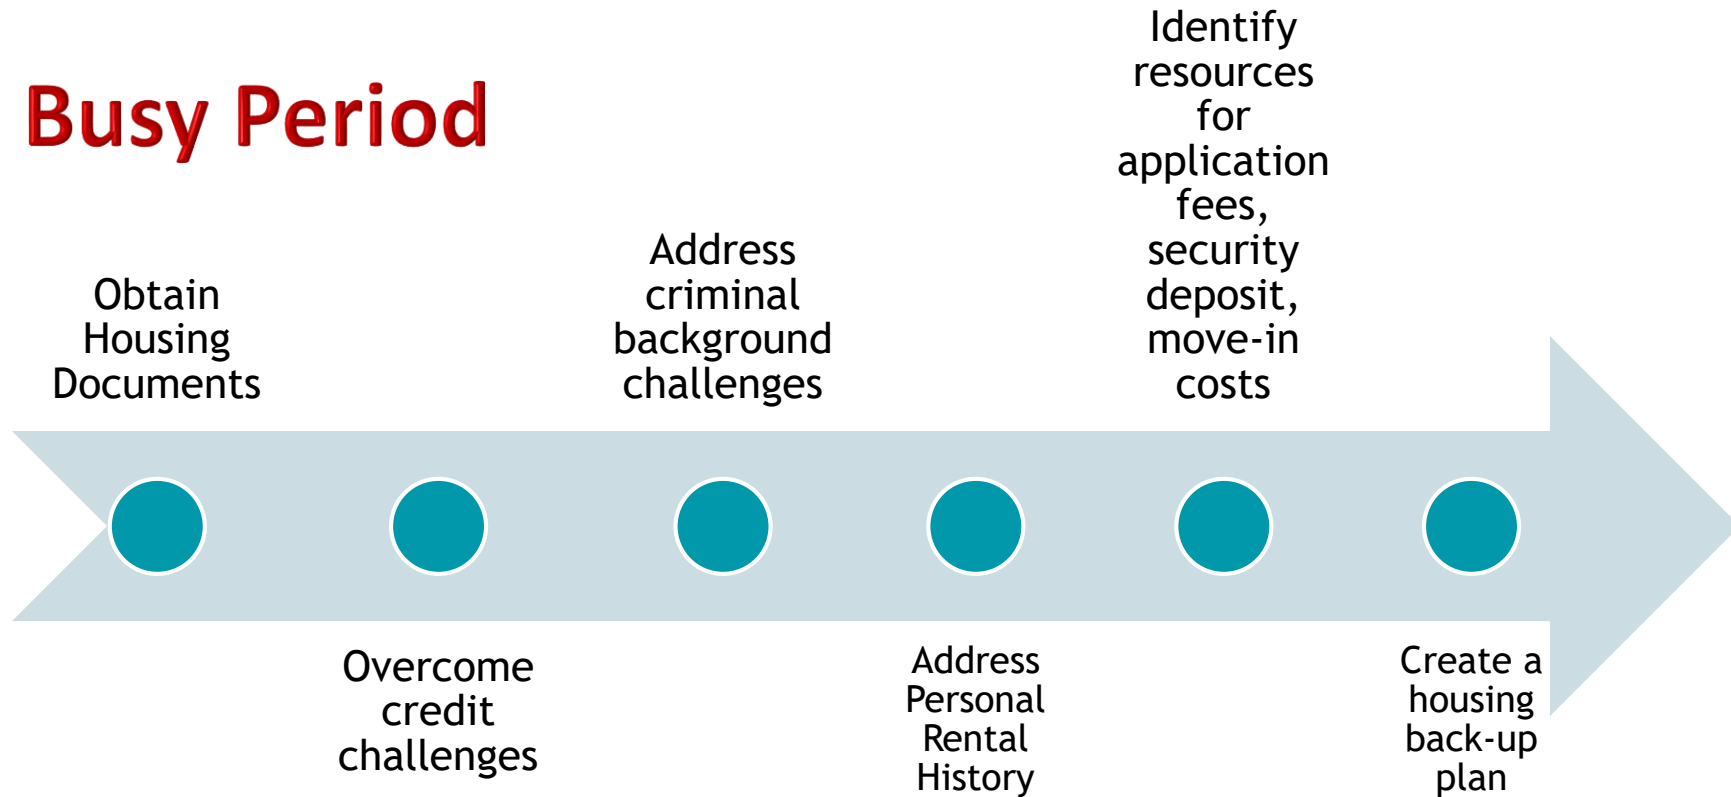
Busy Period

Obtain Housing Documents

Overcome credit challenges

Address criminal background challenges

Address Personal Rental History

Identify resources for application fees, security deposit, move-in costs

Create a housing back-up plan